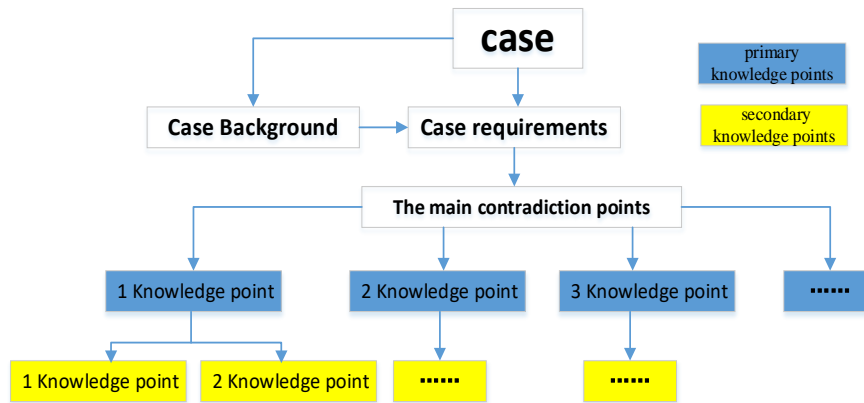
case

primary knowledge points

secondary knowledge points

Case Background

Case requirements

The main contradiction points

1 Knowledge point

2 Knowledge point

3 Knowledge point

······

1 Knowledge point

2 Knowledge point

······

······